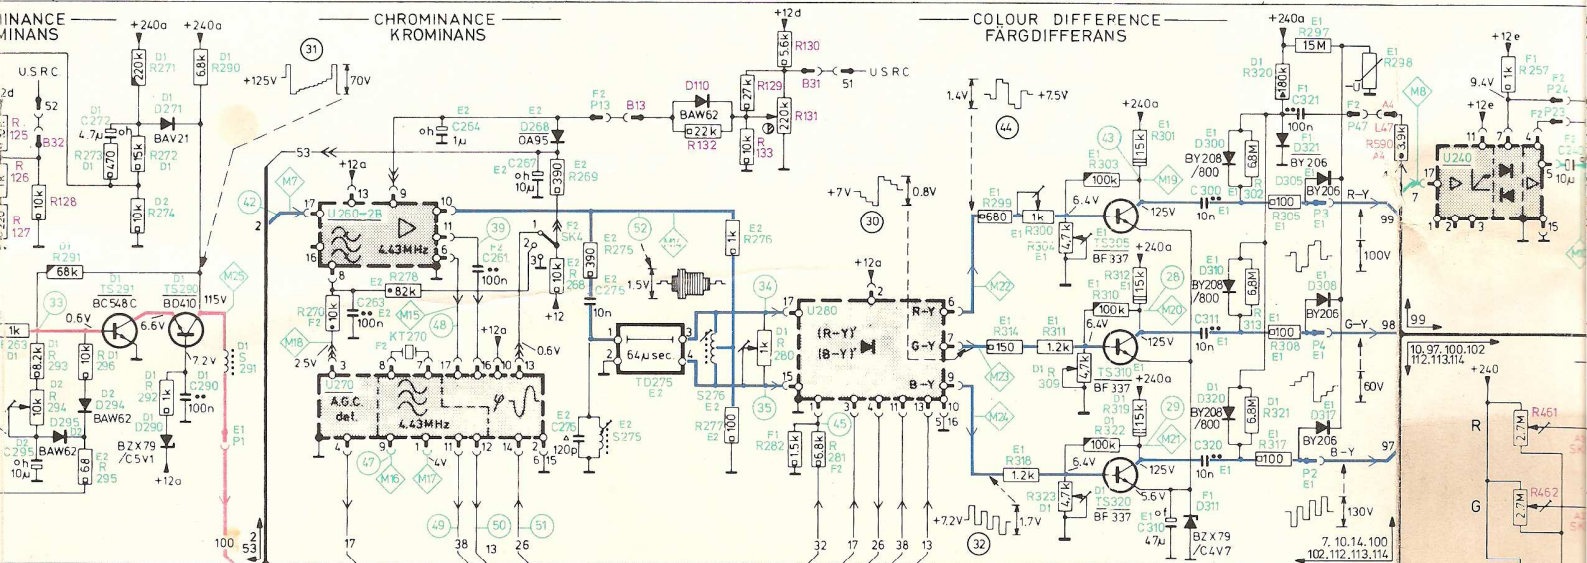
INANCE
MINANS
CHROMINANCE
KROMINANS
COLOUR DIFFERENCE
FÄRGDIFFERANS

USRC
52
B32
R125
R126
R127
R128
D1 C272 4.7μ
R273 470
R272 15k
BAV21
D271
R271 220k
R290 6.8k
+240a
+240a
R274 10k
R291 68k
TS291 BC548C
TS290 BD410
115V
0.6V
6.6V
7.2V
1k
R263
R293 8.2k
R296 10k
R294 10k
D294 BAW62
D295 BAW62
C295 10μ
R295 68
D290 BZX79 /C5V1
R292 1k
C290 100n
S291
P1
+12a
100
2
53
33
M25
42
2

31
+125V
70V
53
M7
17
+12a
13
9
U260-2B
4.43MHz
10
11
12
14
16
8
R278 82k
R270 10k
C263 100n
M18
2.5V
3
KT270
M15
48
U270
A.G.C. det.
4.43MHz
7
16
13
0.6V
+12a
8
47
M16
M17
4V
9
11
12
14
6
15
49
50
51
17
38
13
26

C264 1μ
D268 OA95
C267 10μ
R269 390
F2 P13
B13
D110 BAW62
R132 22k
R129 27k
R133 10k
R130 5.6k
+12d
B31
51
USRC
R131 220k
39
C261 100n
SK4
1
2
3
R268 10k
+12
R275 390
52
1.5V
C275 10n
R276 1k
64μsec
TD275
S276
R277 100
C276 120p
S275
34
35
R280 1k
R282 1.5k
6.8k
R281
45
32
17
26
38
13

+7V
0.8V
30
+12a
2
U280
(R-Y)
(B-Y)
R-Y
G-Y
B-Y
6
7
9
10
16
3
4
11
13
5
15
17
1.4V
+7.5V
44
R299 680
R300 1k
R304 4.7k
R303 100k
43
R301 15k
+240a
6.4V
125V
TS305 BF337
M19
M22
R314 150
R311 1.2k
R309 4.7k
R312 15k
R310 100k
28
M20
6.4V
125V
TS310 BF337
+240a
M23
R319 15k
R322 100k
29
M21
M24
R318 1.2k
R323 4.7k
6.4V
125V
5.6V
TS320 BF337
C310 47μ
D311 BZX79 /C4V7
+7.2V
1.7V
32

+240a
R297 15M
R298
R320 180k
C321 100n
D321 BY206
P47 L47
R590 3.9k
M8
D300 BY208 /800
R302 6.8M
C300 10n
D305 BY206
R305 100
P3
R-Y
99
D310 BY208 /800
R313 6.8M
C311 10n
R308 100
D308 BY206
P4
G-Y
98
100V
60V
D320 BY208 /800
R321 6.8M
C320 10n
R317 100
D317 BY206
P2
B-Y
97
130V
7.10.14.100 102.112.113.114

+12e
R257 1k
9.4V
+12e
P24
U240
11
7
17
1
2
3
15
5
C24 10μ
99
10.97.100.102 112.113.114
+240
R
R461 2.7M
G
R462 2.7M